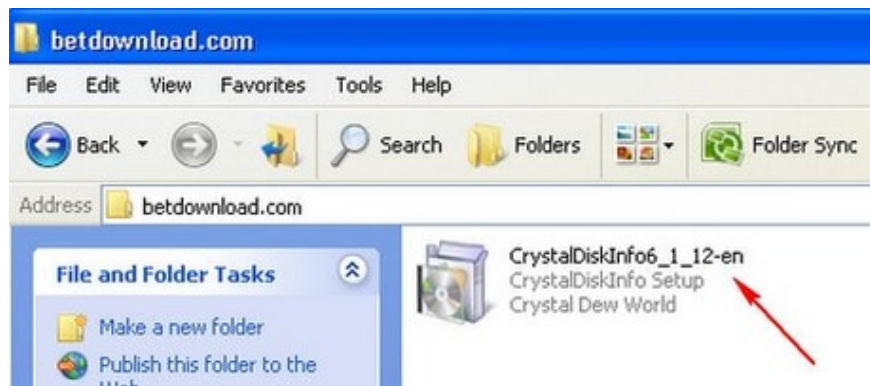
betdownload.com

File Edit View Favorites Tools Help

Back Search Folders Folder Sync

Address betdownload.com

File and Folder Tasks

Make a new folder

Publish this folder to the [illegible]

CrystalDiskInfo6_1_12-en
CrystalDiskInfo Setup
Crystal Dew World